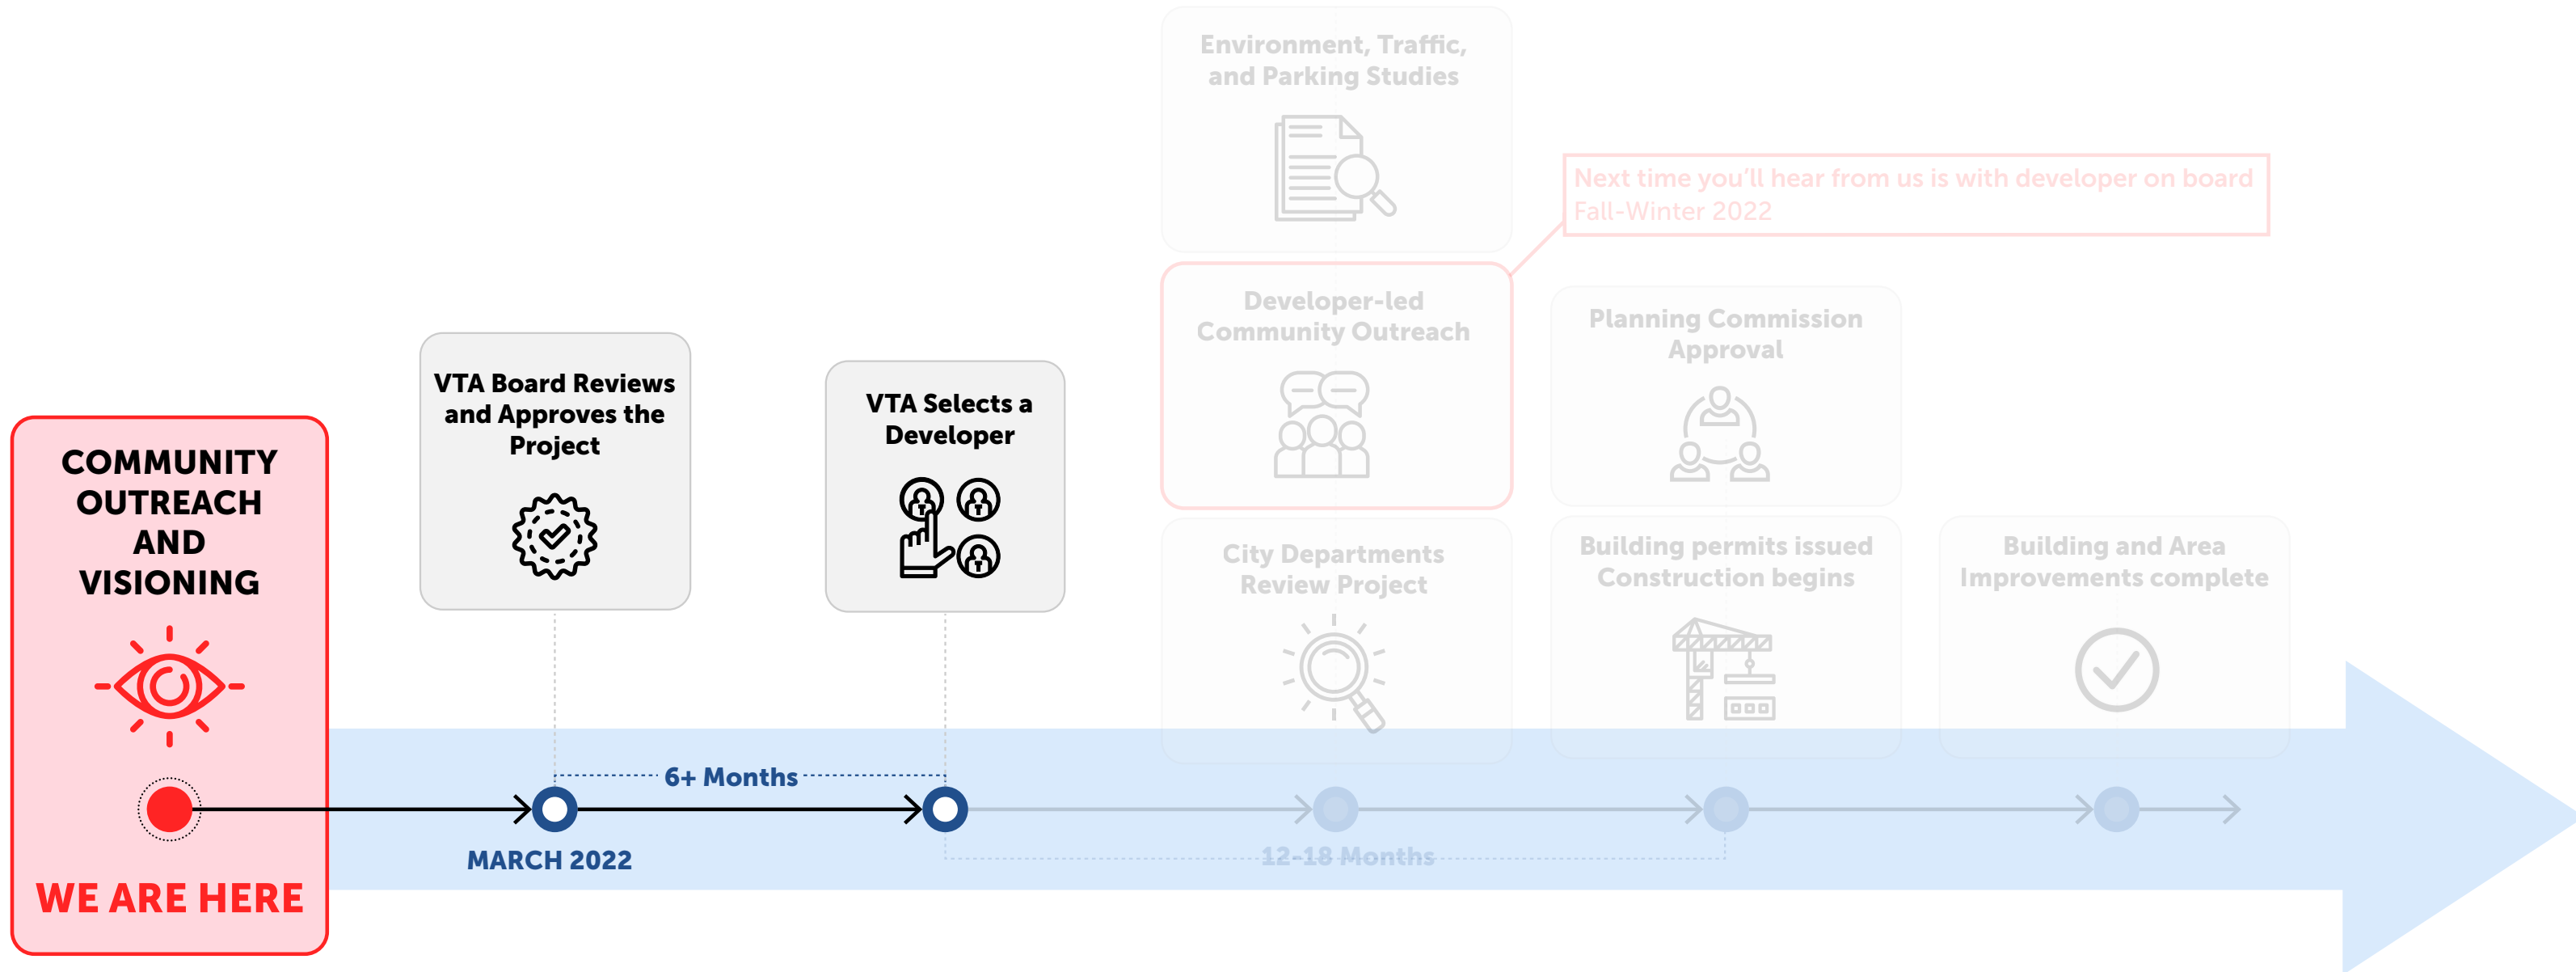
COMMUNITY OUTREACH AND VISIONING

WE ARE HERE

VTA Board Reviews and Approves the Project

MARCH 2022

6+ Months

VTA Selects a Developer

Environment, Traffic, and Parking Studies

Next time you'll hear from us is with developer on board
Fall-Winter 2022

Developer-led Community Outreach

Planning Commission Approval

City Departments Review Project

Building permits issued Construction begins

Building and Area Improvements complete

12-18 Months